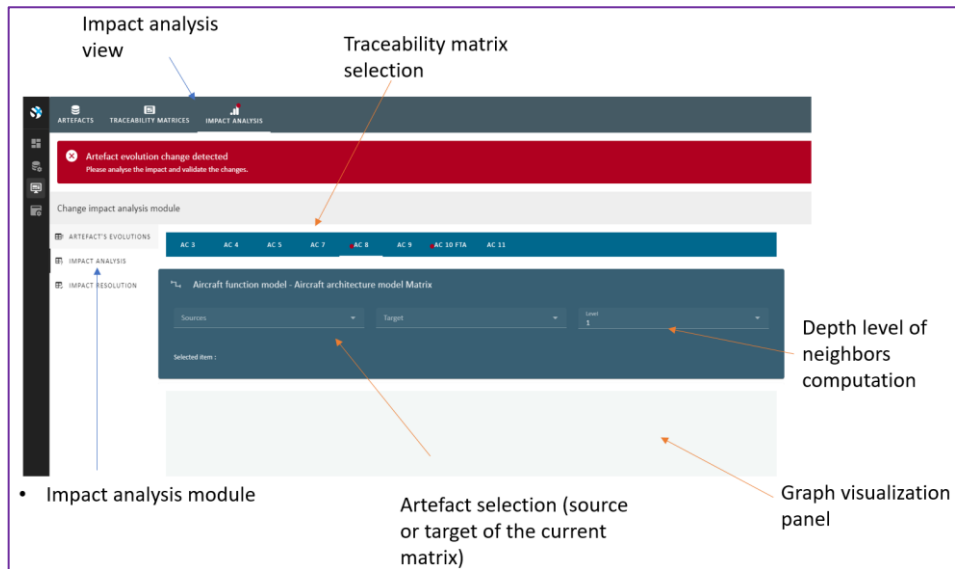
Impact analysis view

Traceability matrix selection

ARTEFACTS TRACEABILITY MATRICES IMPACT ANALYSIS

Artefact evolution change detected
Please analyse the impact and validate the changes.

Change impact analysis module

ARTEFACT'S EVOLUTIONS
IMPACT ANALYSIS
IMPACT RESOLUTION

AC 3 AC 4 AC 5 AC 7 AC 8 AC 9 AC 10 FTA AC 11

Aircraft function model - Aircraft architecture model Matrix

Sources
Target
Level
1

Selected item :

Depth level of neighbors computation

• Impact analysis module

Artefact selection (source or target of the current matrix)

Graph visualization panel